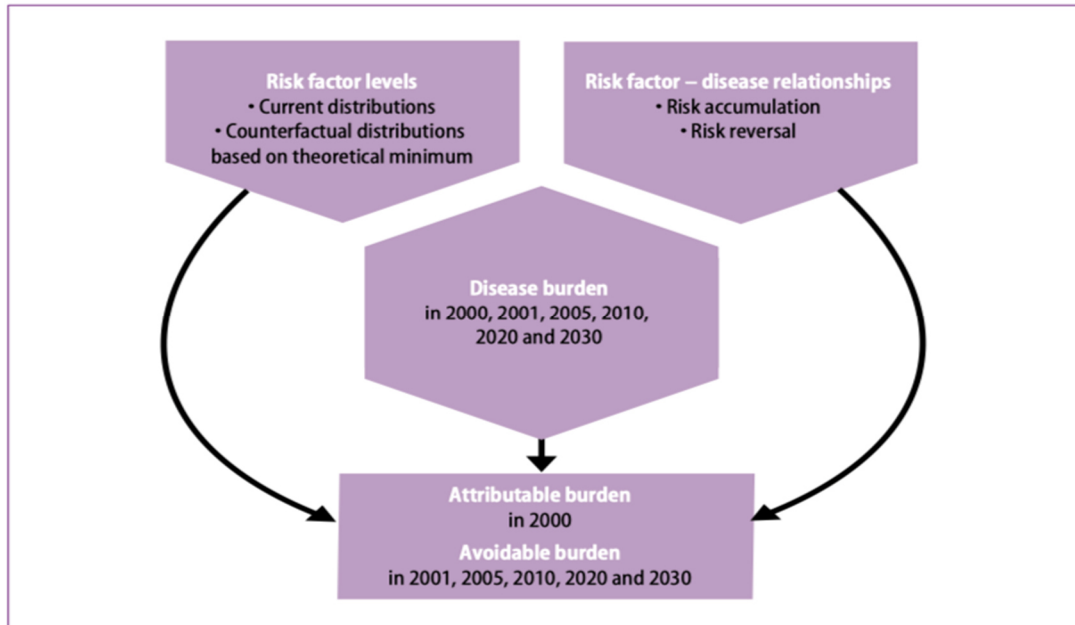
Risk factor levels
• Current distributions
• Counterfactual distributions based on theoretical minimum

Risk factor – disease relationships
• Risk accumulation
• Risk reversal

Disease burden
in 2000, 2001, 2005, 2010, 2020 and 2030

Attributable burden
in 2000

Avoidable burden
in 2001, 2005, 2010, 2020 and 2030